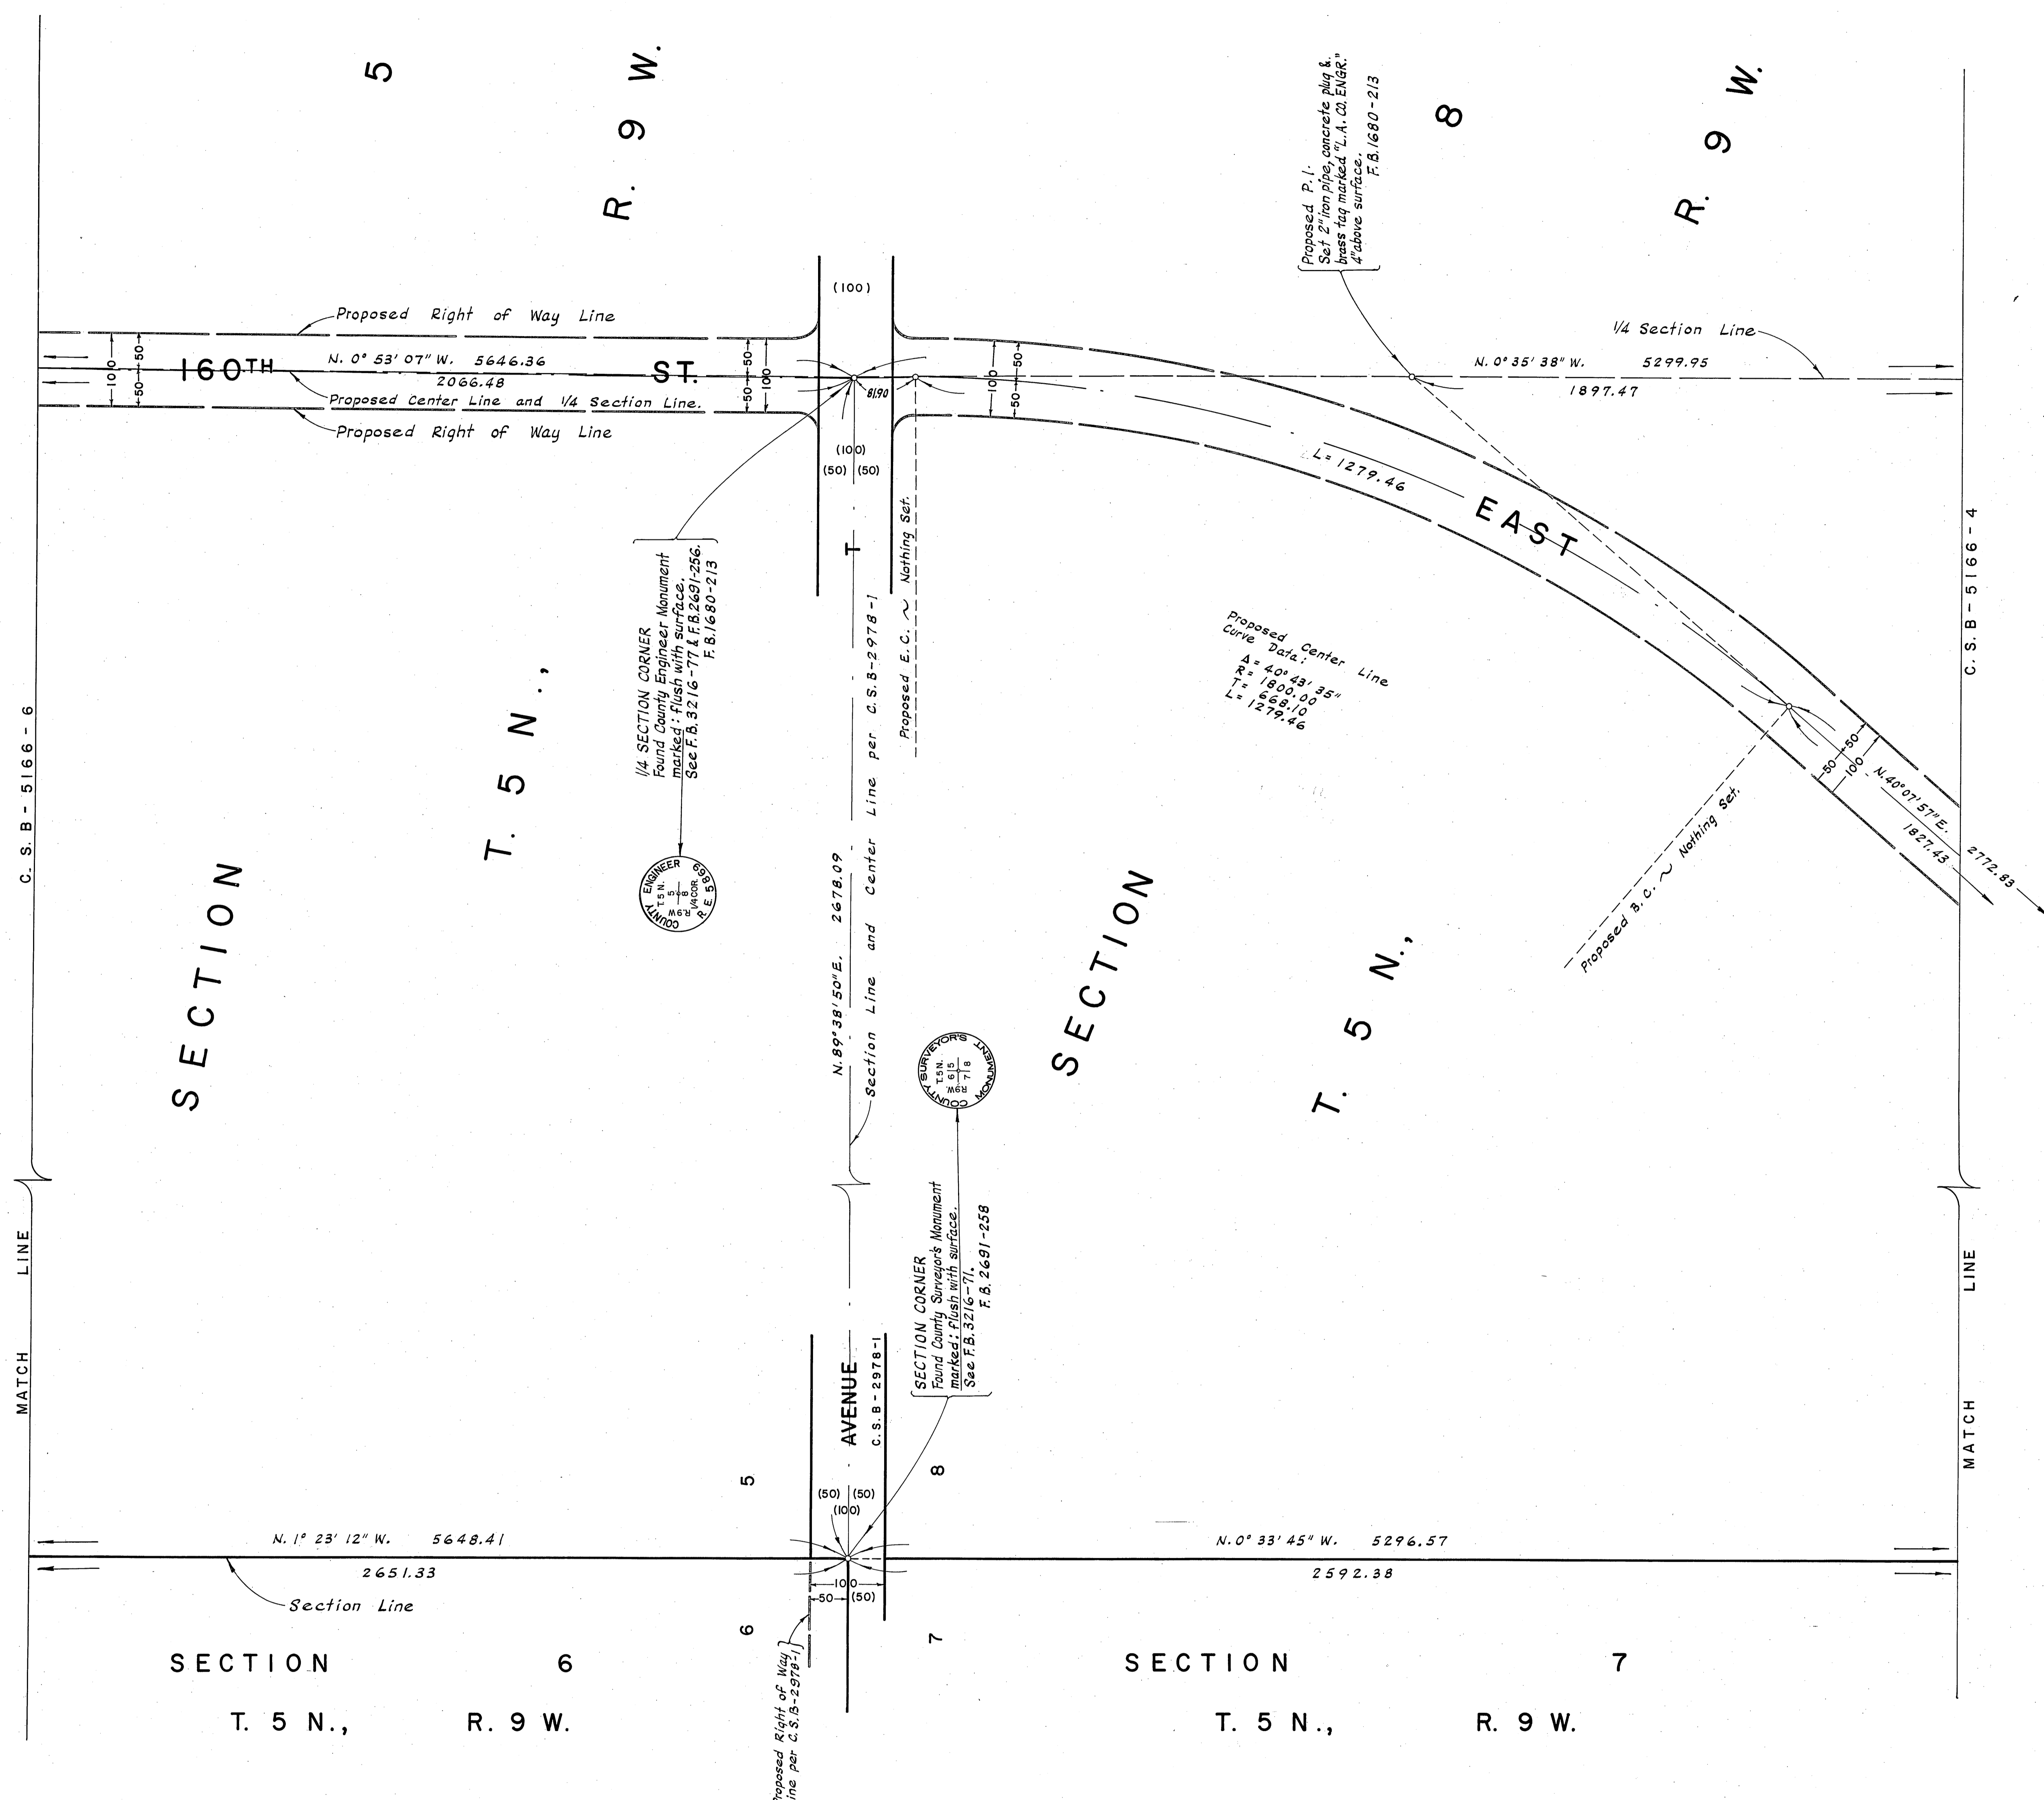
5
R. 9 W.

8
R. 9 W.

Proposed P.I.
Set 2" iron pipe, concrete plug & brass tag marked "L.A. CO. ENGR."
4" above surface.
F.B. 1680-213

(100)

Proposed Right of Way Line
160TH
ST.
N. 0° 53' 07" W. 5646.36
2066.48
Proposed Center Line and 1/4 Section Line.
Proposed Right of Way Line
50
50
100
50
50
100
81.90
50
50
100

1/4 Section Line
N. 0° 35' 38" W. 5299.95
1897.47

(100)
(50) (50)

L = 1279.46
EAST

C. S. B - 5166 - 6
C. S. B - 5166 - 4

1/4 SECTION CORNER
Found County Engineer Monument
marked: flush with surface.
See F.B. 3216-77 & F.B. 2691-256.
F.B. 1680-213

Proposed E.C. ~ Nothing Set.

Proposed Center Line
Curve Data:
Δ = 40° 43' 35"
R = 1800.00
T = 668.10
L = 1279.46

50
50
100
N. 40° 07' 57" E.
1827.43
2772.83

Proposed B.C. ~ Nothing Set.

T. 5 N.,
SECTION

COUNTY ENGINEER
T.5N. 5/8 R.9W. 1/4 COR.
R.E. 5806

N. 89° 38' 50" E. 2678.09
Section Line and Center Line per C.S.B-2978-1

COUNTY SURVEYOR'S MONUMENT
T.5N. 6 5 / 7 8 R.9W.

SECTION
T. 5 N.,

MATCH LINE
MATCH LINE

SECTION CORNER
Found County Surveyor's Monument
marked: flush with surface.
See F.B. 3216-71.
F.B. 2691-258

AVENUE
C.S.B-2978-1
5
8
(50) (50)
(100)

N. 1° 23' 12" W. 5648.41
2651.33
Section Line

N. 0° 33' 45" W. 5296.57
2592.38

100
50 (50)
6
7
Proposed Right of Way Line per C.S.B-2978-1

SECTION 6
T. 5 N., R. 9 W.

SECTION 7
T. 5 N., R. 9 W.